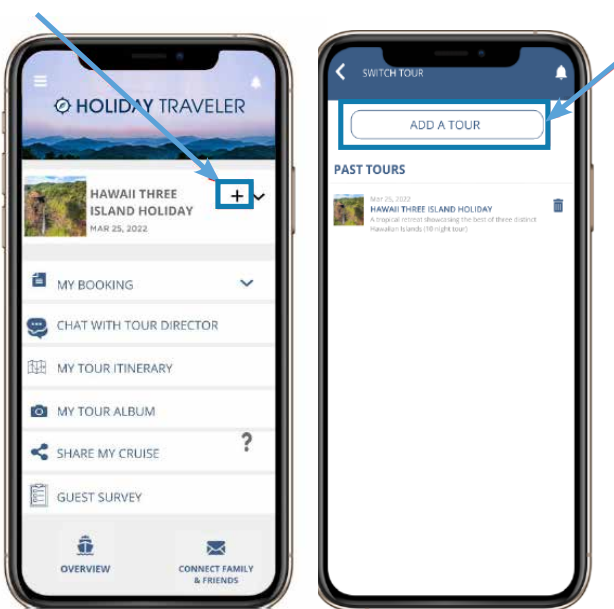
HOLIDAY TRAVELER

HAWAII THREE ISLAND HOLIDAY
MAR 25, 2022

+

MY BOOKING

CHAT WITH TOUR DIRECTOR

MY TOUR ITINERARY

MY TOUR ALBUM

SHARE MY CRUISE

?

GUEST SURVEY

OVERVIEW

CONNECT FAMILY & FRIENDS

SWITCH TOUR

ADD A TOUR

PAST TOURS

Mar 25, 2022
HAWAII THREE ISLAND HOLIDAY
A tropical retreat showcasing the best of three distinct Hawaiian Islands (10 night tour)